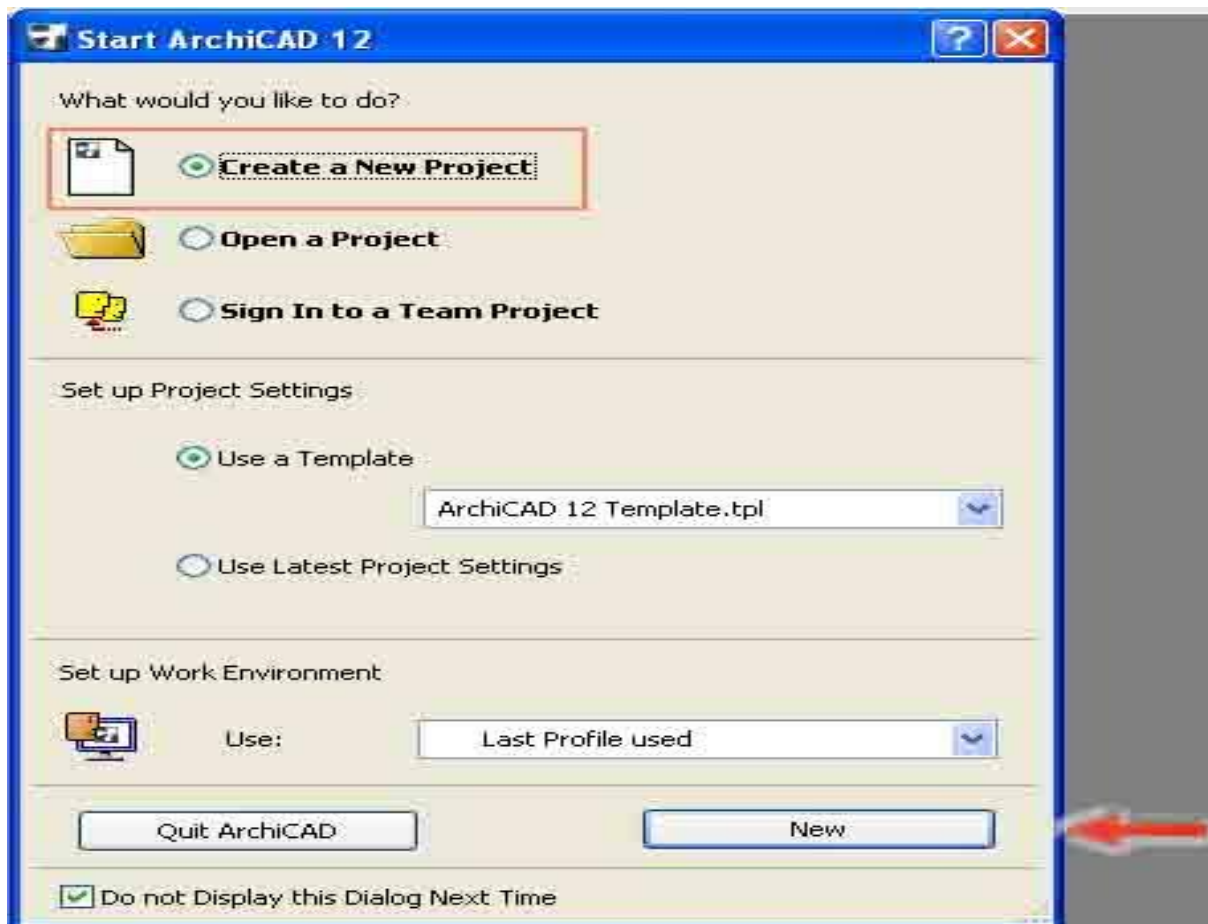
Start ArchiCAD 12

What would you like to do?

Create a New Project

Open a Project

Sign In to a Team Project

Set up Project Settings

Use a Template

ArchiCAD 12 Template.tpl

Use Latest Project Settings

Set up Work Environment

Use:

Last Profile used

Quit ArchiCAD

New

Do not Display this Dialog Next Time